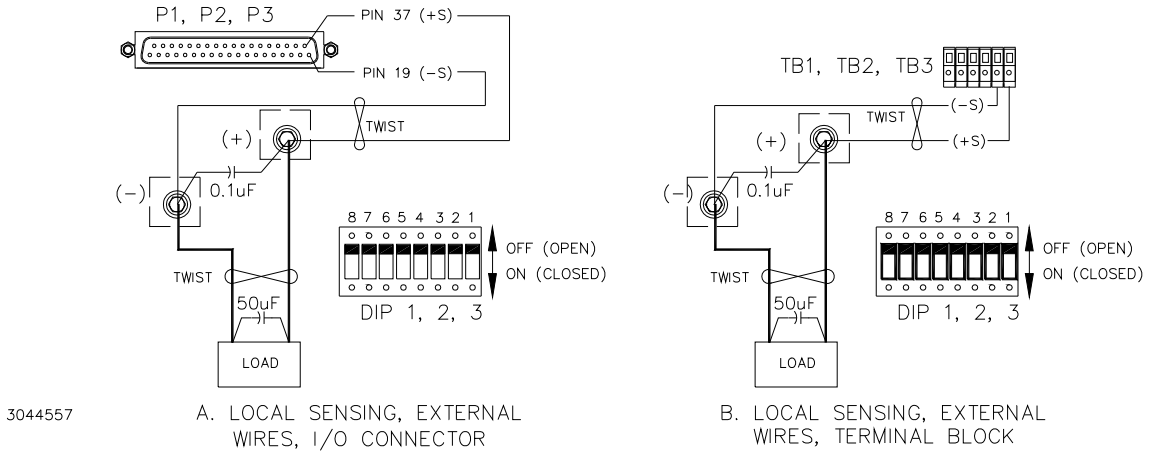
P1, P2, P3
PIN 37 (+S)
PIN 19 (−S)
(+)
TWIST
(−)
0.1uF
8 7 6 5 4 3 2 1
OFF (OPEN)
ON (CLOSED)
DIP 1, 2, 3
TWIST
50uF
LOAD

3044557

A. LOCAL SENSING, EXTERNAL WIRES, I/O CONNECTOR

TB1, TB2, TB3
(−S)
TWIST
(+S)
(+)
(−)
0.1uF
8 7 6 5 4 3 2 1
OFF (OPEN)
ON (CLOSED)
DIP 1, 2, 3
TWIST
50uF
LOAD

B. LOCAL SENSING, EXTERNAL WIRES, TERMINAL BLOCK